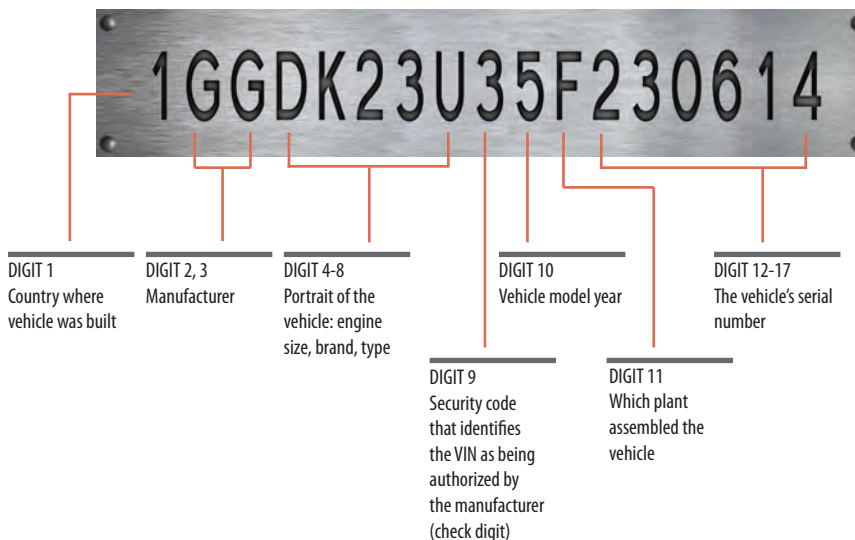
1GGDK23U35F230614

DIGIT 1
Country where vehicle was built

DIGIT 2, 3
Manufacturer

DIGIT 4-8
Portrait of the vehicle: engine size, brand, type

DIGIT 10
Vehicle model year

DIGIT 12-17
The vehicle's serial number

DIGIT 9
Security code that identifies the VIN as being authorized by the manufacturer (check digit)

DIGIT 11
Which plant assembled the vehicle